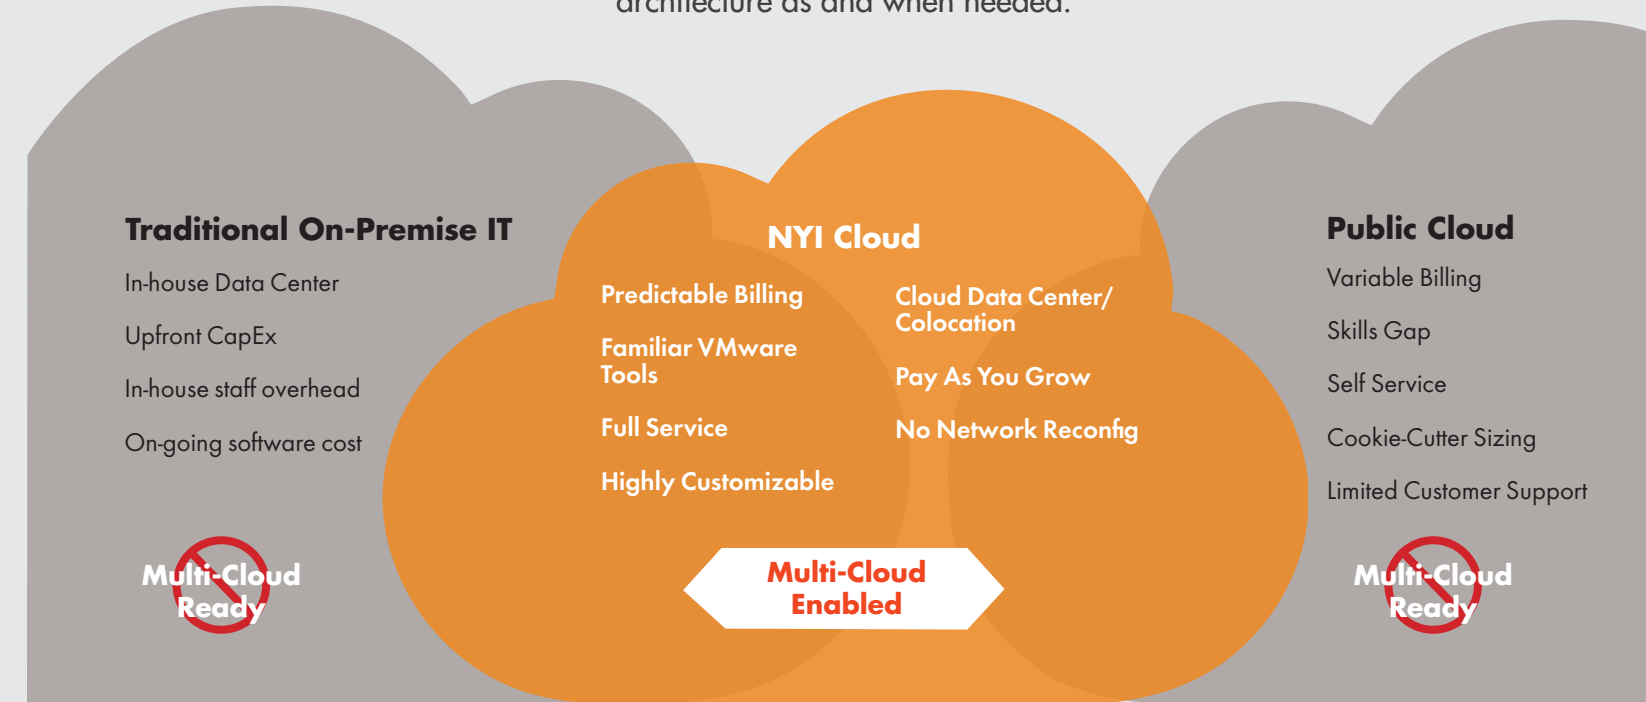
architecture as and when needed.

Traditional On-Premise IT
In-house Data Center
Upfront CapEx
In-house staff overhead
On-going software cost

Multi-Cloud Ready

NYI Cloud
Predictable Billing
Familiar VMware Tools
Full Service
Highly Customizable
Cloud Data Center/ Colocation
Pay As You Grow
No Network Reconfig

Multi-Cloud Enabled

Public Cloud
Variable Billing
Skills Gap
Self Service
Cookie-Cutter Sizing
Limited Customer Support

Multi-Cloud Ready